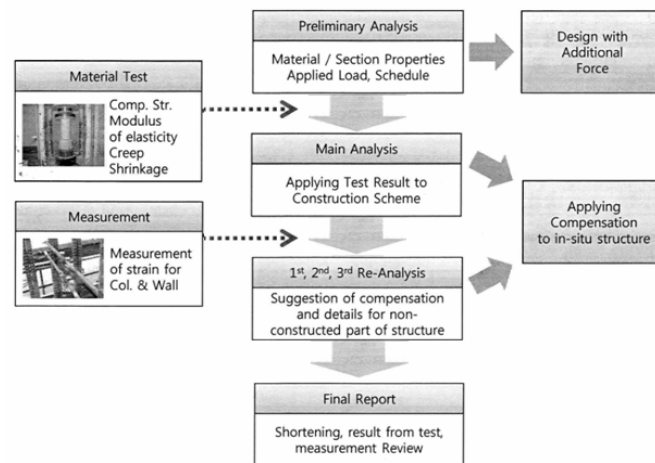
Preliminary Analysis

Material / Section Properties
Applied Load, Schedule

Design with Additional Force

Material Test

Comp. Str.
Modulus of elasticity
Creep
Shrinkage

Main Analysis

Applying Test Result to Construction Scheme

Applying Compensation to in-situ structure

Measurement

Measurement of strain for Col. & Wall

1$^{st}$, 2$^{nd}$, 3$^{rd}$ Re-Analysis

Suggestion of compensation and details for non-constructed part of structure

Final Report

Shortening, result from test, measurement Review